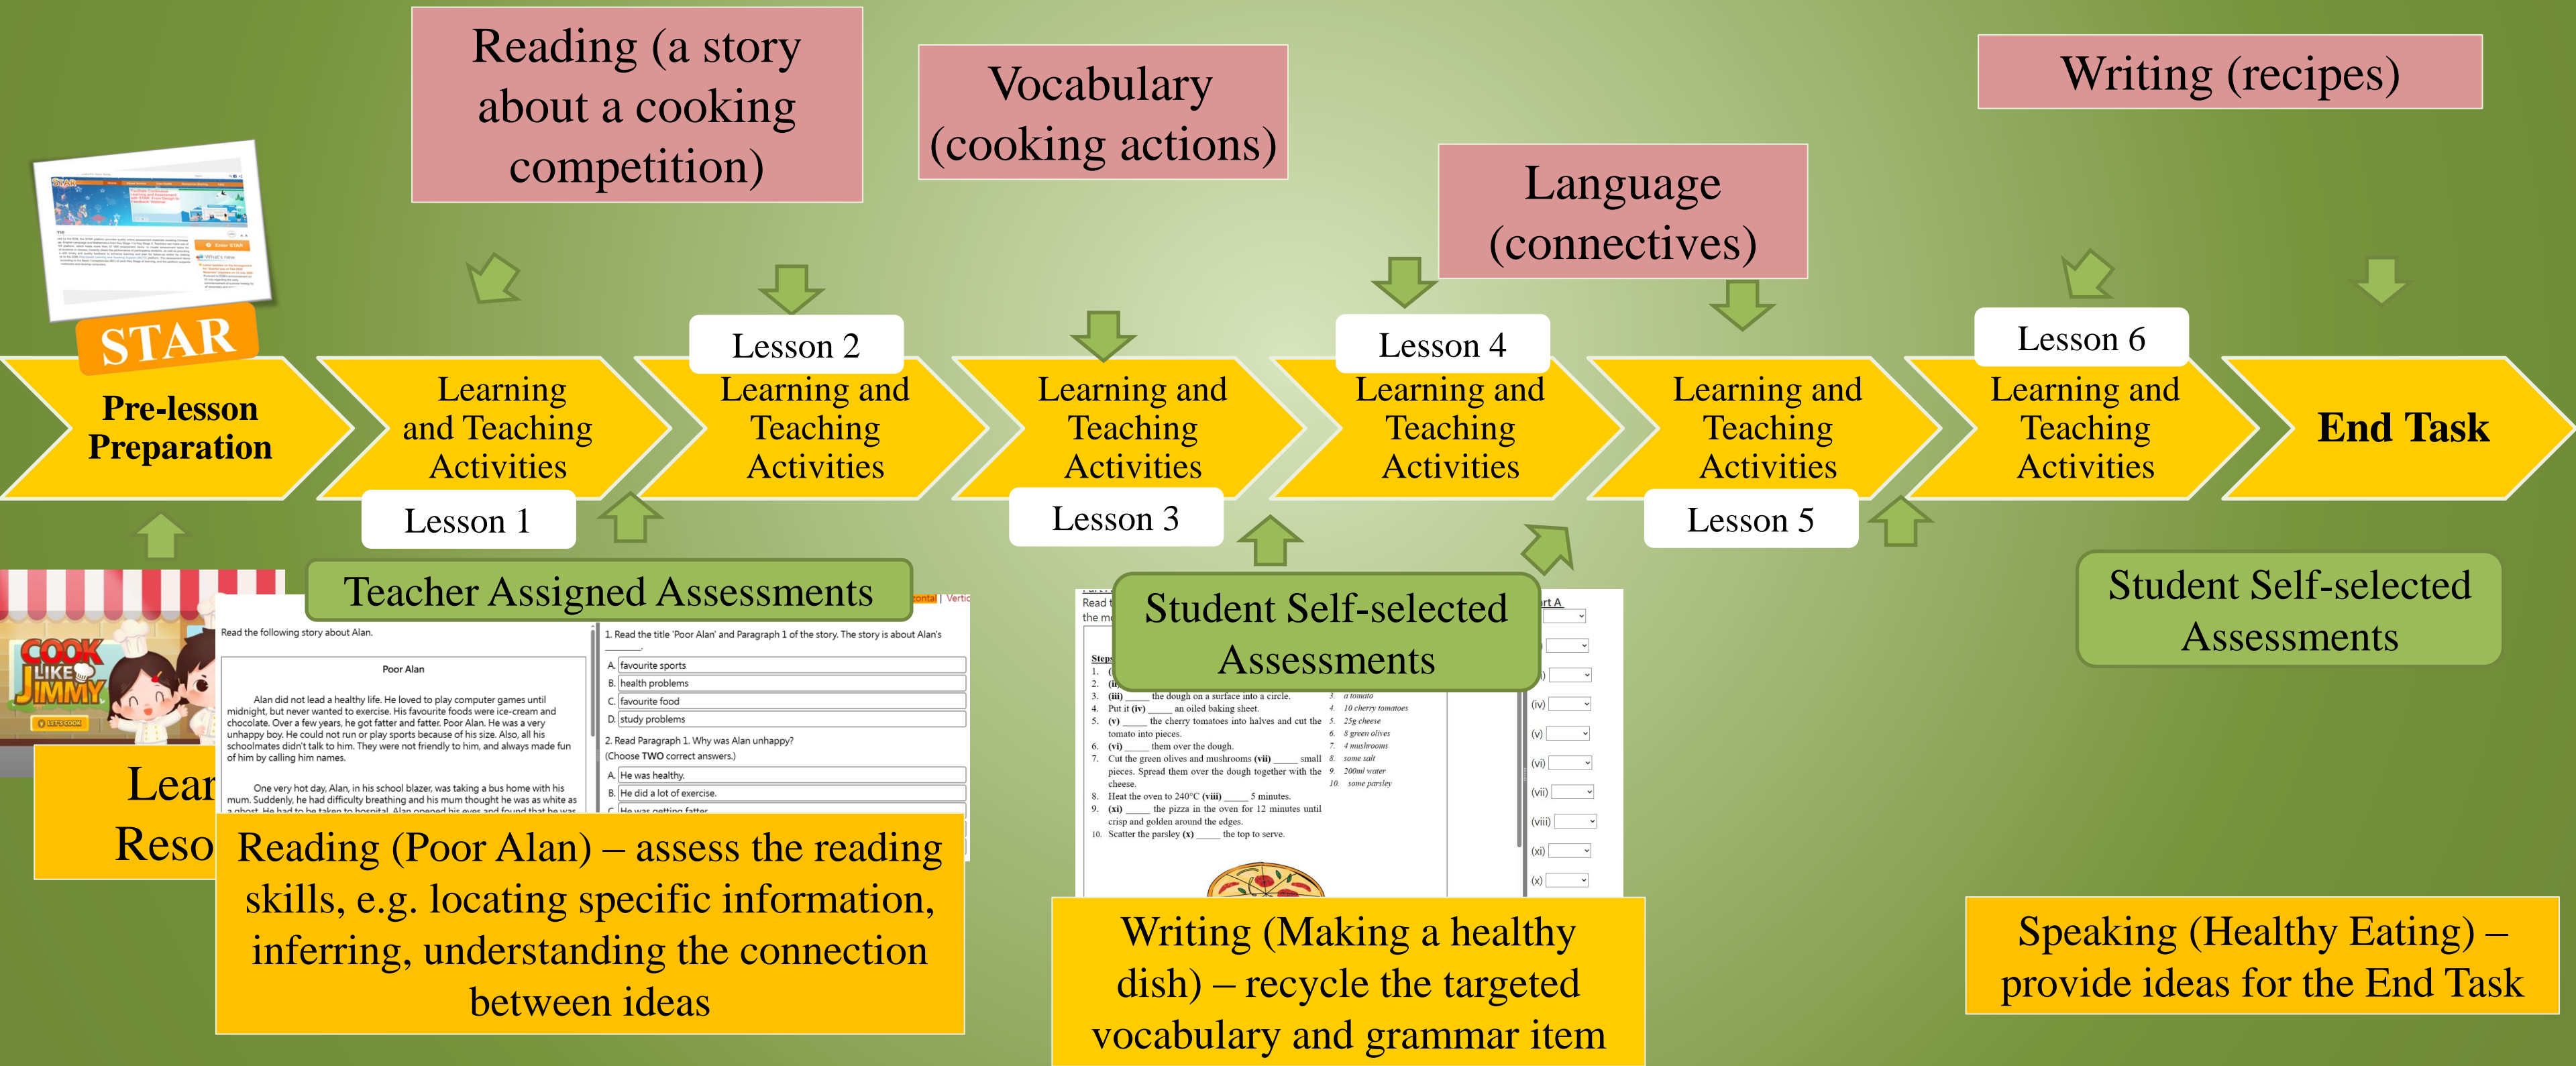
Reading (a story about a cooking competition)

Vocabulary (cooking actions)

Language (connectives)

Writing (recipes)

STAR

Pre-lesson Preparation

Learning and Teaching Activities

Lesson 1

Lesson 2

Learning and Teaching Activities

Learning and Teaching Activities

Lesson 3

Lesson 4

Learning and Teaching Activities

Learning and Teaching Activities

Lesson 5

Lesson 6

Learning and Teaching Activities

End Task

COOK LIKE JIMMY

Teacher Assigned Assessments

Read the following story about Alan.

Poor Alan

Alan did not lead a healthy life. He loved to play computer games until midnight, but never wanted to exercise. His favourite foods were ice-cream and chocolate. Over a few years, he got fatter and fatter. Poor Alan. He was a very unhappy boy. He could not run or play sports because of his size. Also, all his schoolmates didn't talk to him. They were not friendly to him, and always made fun of him by calling him names.

One very hot day, Alan, in his school blazer, was taking a bus home with his mum. Suddenly, he had difficulty breathing and his mum thought he was as white as a ghost. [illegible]

1. Read the title 'Poor Alan' and Paragraph 1 of the story. The story is about Alan's ______.
A. favourite sports
B. health problems
C. favourite food
D. study problems

2. Read Paragraph 1. Why was Alan unhappy? (Choose TWO correct answers.)
A. He was healthy.
B. He did a lot of exercise.
C. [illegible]

Lear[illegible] Reso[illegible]

Reading (Poor Alan) – assess the reading skills, e.g. locating specific information, inferring, understanding the connection between ideas

Student Self-selected Assessments

Steps
3. (iii) ____ the dough on a surface into a circle.
4. Put it (iv) ____ an oiled baking sheet.
5. (v) ____ the cherry tomatoes into halves and cut the tomato into pieces.
6. (vi) ____ them over the dough.
7. Cut the green olives and mushrooms (vii) ____ small pieces. Spread them over the dough together with the cheese.
8. Heat the oven to 240°C (viii) ____ 5 minutes.
9. (xi) ____ the pizza in the oven for 12 minutes until crisp and golden around the edges.
10. Scatter the parsley (x) ____ the top to serve.

3. a tomato
4. 10 cherry tomatoes
5. 25g cheese
6. 8 green olives
7. 4 mushrooms
8. some salt
9. 200ml water
10. some parsley

(iv) (v) (vi) (vii) (viii) (xi) (x)

Writing (Making a healthy dish) – recycle the targeted vocabulary and grammar item

Student Self-selected Assessments

Speaking (Healthy Eating) – provide ideas for the End Task